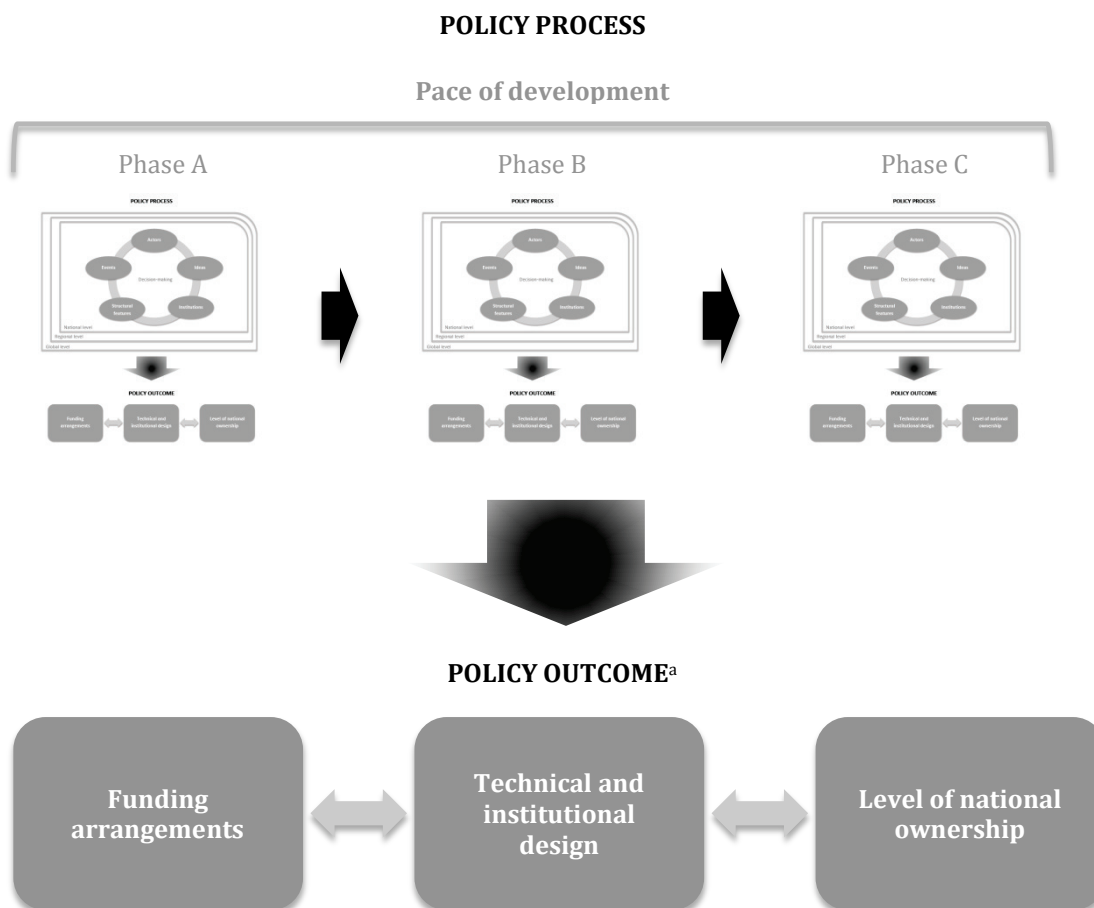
POLICY PROCESS

Pace of development

Phase A

POLICY PROCESS

Actors

Events

Ideas

Decision-making

Structural features

Institutions

National level

Regional level

Global level

POLICY OUTCOME

Funding arrangements

Technical and institutional design

Level of national ownership

Phase B

POLICY PROCESS

Actors

Events

Ideas

Decision-making

Structural features

Institutions

National level

Regional level

Global level

POLICY OUTCOME

Funding arrangements

Technical and institutional design

Level of national ownership

Phase C

POLICY PROCESS

Actors

Events

Ideas

Decision-making

Structural features

Institutions

National level

Regional level

Global level

POLICY OUTCOME

Funding arrangements

Technical and institutional design

Level of national ownership

POLICY OUTCOME$^{a}$

Funding arrangements

Technical and institutional design

Level of national ownership